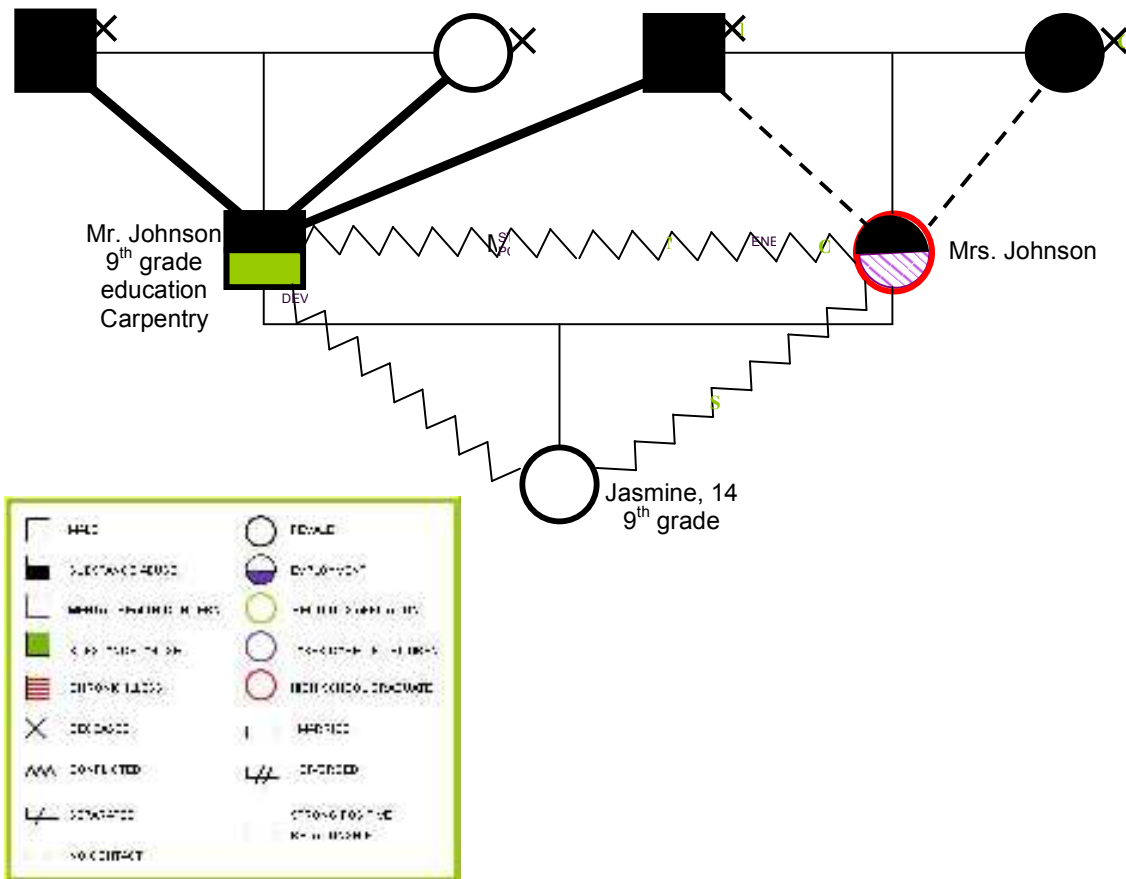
Mr. Johnson
9$^{th}$ grade
education
Carpentry

DEV

S
P

ENE

Mrs. Johnson

S

Jasmine, 14
9$^{th}$ grade

MALE
FEMALE
SUBSTANCE ABUSE
EMPLOYMENT
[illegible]
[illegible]
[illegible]
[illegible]
CHRONIC ILLNESS
HIGH SCHOOL GRADUATE
DECEASED
MARRIED
CONFLICTED
DIVORCED
SEPARATED
STRONG POSITIVE RELATIONSHIP
NO CONTACT